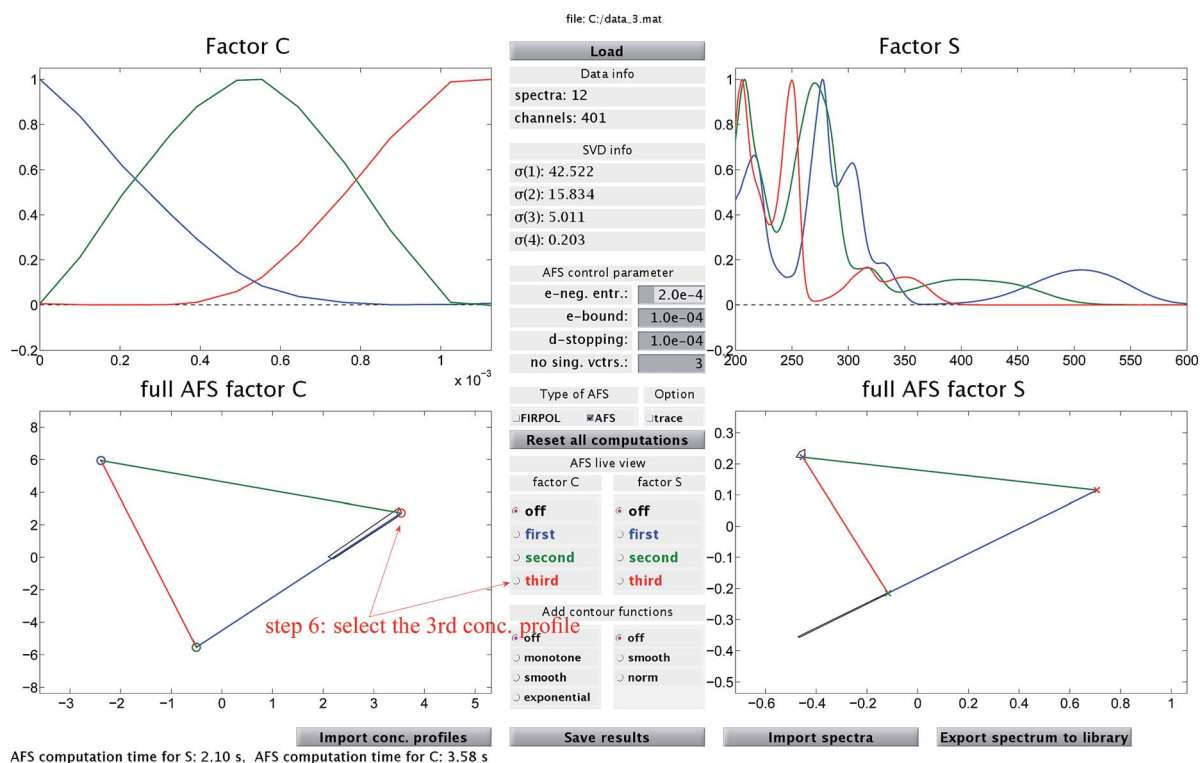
file: C:/data_3.mat

Factor C

1
0.8
0.6
0.4
0.2
0
−0.2
0 0.2 0.4 0.6 0.8 1
x $10^{-3}$

Load

Data info
spectra: 12
channels: 401

SVD info
σ(1): 42.522
σ(2): 15.834
σ(3): 5.011
σ(4): 0.203

AFS control parameter
e-neg. entr.: 2.0e-4
e-bound: 1.0e-04
d-stopping: 1.0e-04
no sing. vctrs.: 3

Factor S

1
0.8
0.6
0.4
0.2
0
200 250 300 350 400 450 500 550 600

full AFS factor C

8
6
4
2
0
−2
−4
−6
−8
−3 −2 −1 0 1 2 3 4 5

step 6: select the 3rd conc. profile

Type of AFS
FIRPOL
AFS
Option
trace

Reset all computations

AFS live view
factor C
off
first
second
third
factor S
off
first
second
third

Add contour functions
off
monotone
smooth
exponential
off
smooth
norm

full AFS factor S

0.3
0.2
0.1
0
−0.1
−0.2
−0.3
−0.4
−0.5
−0.6 −0.4 −0.2 0 0.2 0.4 0.6 0.8 1

Import conc. profiles
Save results
Import spectra
Export spectrum to library

AFS computation time for S: 2.10 s, AFS computation time for C: 3.58 s